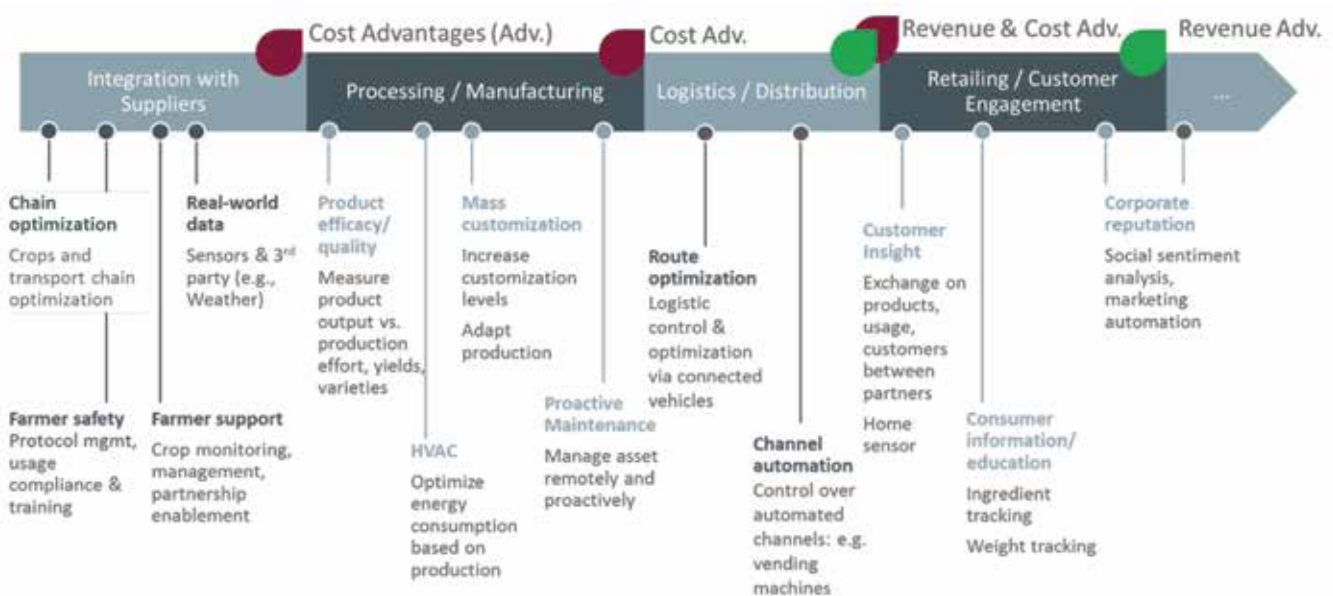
Cost Advantages (Adv.)

Cost Adv.

Revenue & Cost Adv.

Revenue Adv.

Integration with Suppliers

Processing / Manufacturing

Logistics / Distribution

Retailing / Customer Engagement

...

Chain optimization
Crops and transport chain optimization

Real-world data
Sensors & 3$^{rd}$ party (e.g., Weather)

Farmer safety
Protocol mgmt, usage compliance & training

Farmer support
Crop monitoring, management, partnership enablement

Product efficacy/ quality
Measure product output vs. production effort, yields, varieties

HVAC
Optimize energy consumption based on production

Mass customization
Increase customization levels
Adapt production

Proactive Maintenance
Manage asset remotely and proactively

Route optimization
Logistic control & optimization via connected vehicles

Channel automation
Control over automated channels: e.g. vending machines

Customer Insight
Exchange on products, usage, customers between partners
Home sensor

Consumer information/ education
Ingredient tracking
Weight tracking

Corporate reputation
Social sentiment analysis, marketing automation